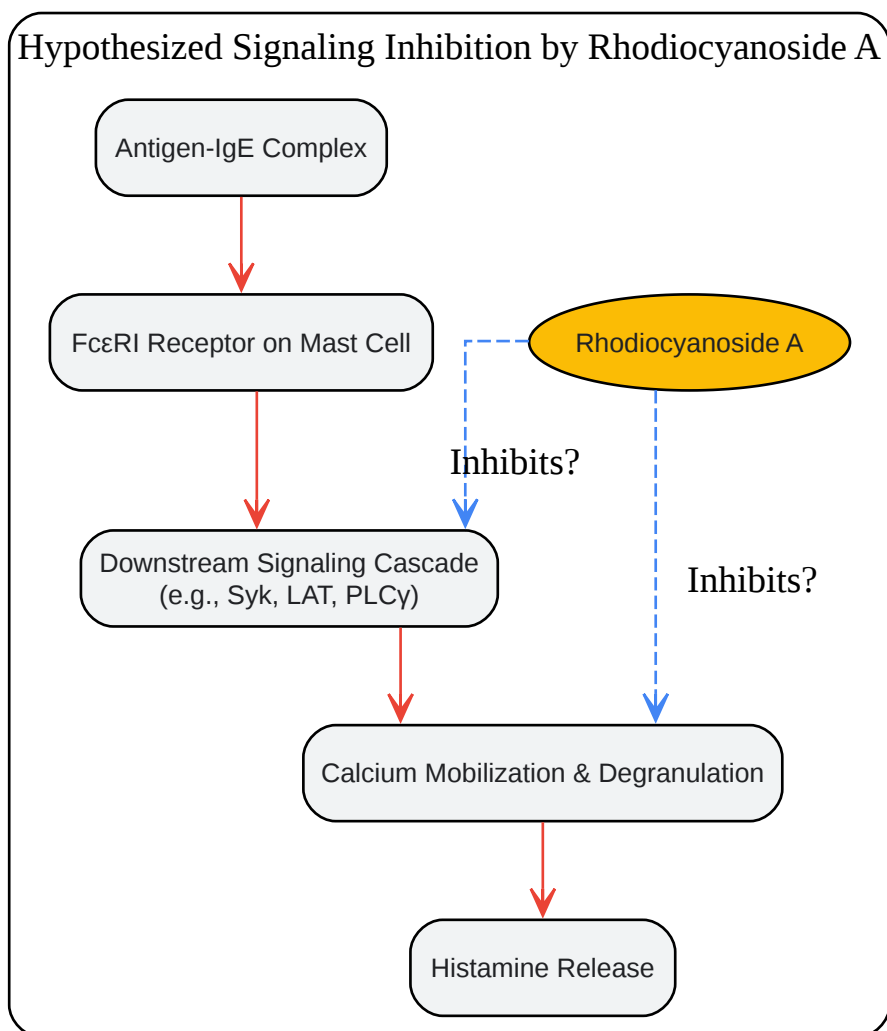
Hypothesized Signaling Inhibition by Rhodiocyanoside A

Antigen-IgE Complex

FcεRI Receptor on Mast Cell

Rhodiocyanoside A

Inhibits?

Downstream Signaling Cascade (e.g., Syk, LAT, PLCγ)

Inhibits?

Calcium Mobilization & Degranulation

Histamine Release